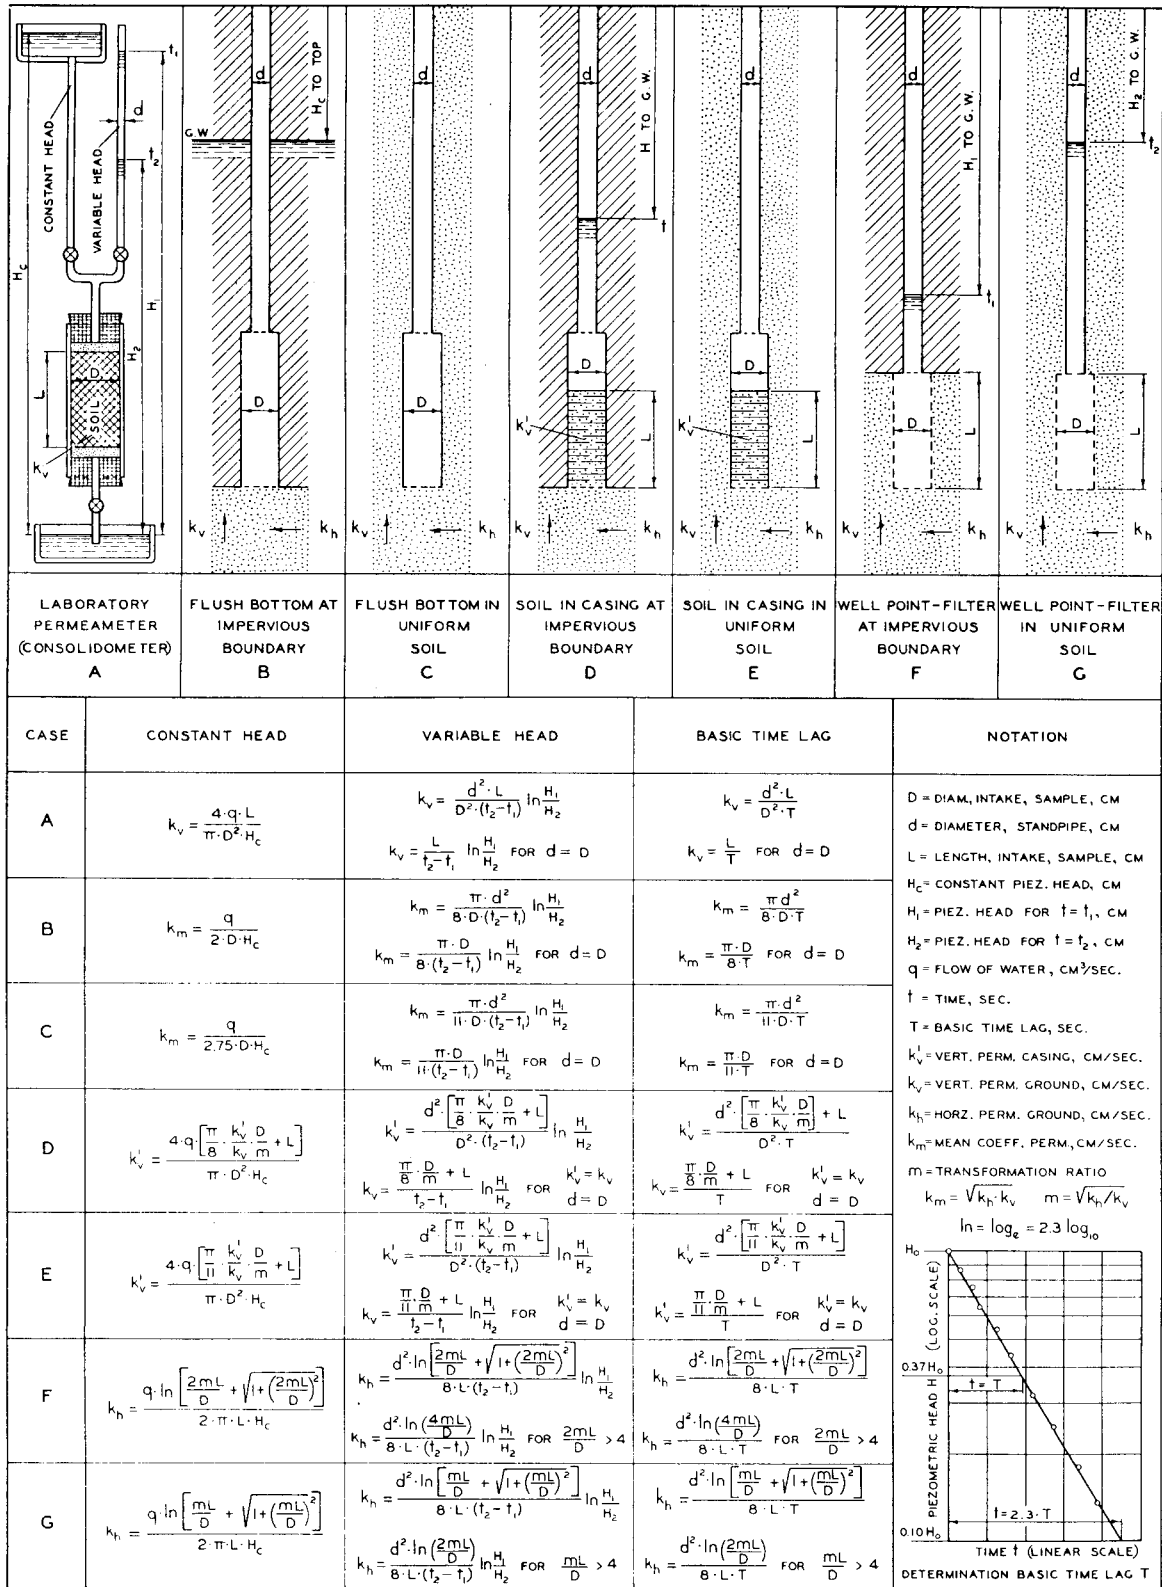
$t_1$
CONSTANT HEAD
d
VARIABLE HEAD
$t_2$
$H_c$
$H_1$
$H_2$
D
SOIL
L
$k_v$

G.W.
d
$H_c$ TO TOP
D
$k_v$ $k_h$

d
D
$k_v$ $k_h$

d
H TO G.W.
t
D
$k_v^1$
L
$k_v$ $k_h$

d
D
$k_v^1$
L
$k_v$ $k_h$

d
$H_1$ TO G.W.
$t_1$
D
L
$k_v$ $k_h$

d
$H_2$ TO G.W.
$t_2$
D
L
$k_v$ $k_h$

| LABORATORY PERMEAMETER (CONSOLIDOMETER) A | FLUSH BOTTOM AT IMPERVIOUS BOUNDARY B | FLUSH BOTTOM IN UNIFORM SOIL C | SOIL IN CASING AT IMPERVIOUS BOUNDARY D | SOIL IN CASING IN UNIFORM SOIL E | WELL POINT-FILTER AT IMPERVIOUS BOUNDARY F | WELL POINT-FILTER IN UNIFORM SOIL G |
|---|---|---|---|---|---|---|

| CASE | CONSTANT HEAD | VARIABLE HEAD | BASIC TIME LAG |
|---|---|---|---|
| A | $k_v = \frac{4\cdot q\cdot L}{\pi\cdot D^2\cdot H_c}$ | $k_v = \frac{d^2\cdot L}{D^2\cdot(t_2-t_1)}\ln\frac{H_1}{H_2}$ ; $k_v = \frac{L}{t_2-t_1}\ln\frac{H_1}{H_2}$ FOR $d=D$ | $k_v = \frac{d^2\cdot L}{D^2\cdot T}$ ; $k_v = \frac{L}{T}$ FOR $d=D$ |
| B | $k_m = \frac{q}{2\cdot D\cdot H_c}$ | $k_m = \frac{\pi\cdot d^2}{8\cdot D\cdot(t_2-t_1)}\ln\frac{H_1}{H_2}$ ; $k_m = \frac{\pi\cdot D}{8\cdot(t_2-t_1)}\ln\frac{H_1}{H_2}$ FOR $d=D$ | $k_m = \frac{\pi d^2}{8\cdot D\cdot T}$ ; $k_m = \frac{\pi\cdot D}{8\cdot T}$ FOR $d=D$ |
| C | $k_m = \frac{q}{2.75\cdot D\cdot H_c}$ | $k_m = \frac{\pi\cdot d^2}{11\cdot D\cdot(t_2-t_1)}\ln\frac{H_1}{H_2}$ ; $k_m = \frac{\pi\cdot D}{11\cdot(t_2-t_1)}\ln\frac{H_1}{H_2}$ FOR $d=D$ | $k_m = \frac{\pi\cdot d^2}{11\cdot D\cdot T}$ ; $k_m = \frac{\pi\cdot D}{11\cdot T}$ FOR $d=D$ |
| D | $k_v^1 = \frac{4\cdot q\cdot\left[\frac{\pi}{8}\cdot\frac{k_v^1}{k_v}\cdot\frac{D}{m}+L\right]}{\pi\cdot D^2\cdot H_c}$ | $k_v^1 = \frac{d^2\cdot\left[\frac{\pi}{8}\cdot\frac{k_v^1}{k_v}\cdot\frac{D}{m}+L\right]}{D^2\cdot(t_2-t_1)}\ln\frac{H_1}{H_2}$ ; $k_v = \frac{\frac{\pi}{8}\cdot\frac{D}{m}+L}{t_2-t_1}\ln\frac{H_1}{H_2}$ FOR $k_v^1=k_v$, $d=D$ | $k_v^1 = \frac{d^2\cdot\left[\frac{\pi}{8}\cdot\frac{k_v^1}{k_v}\cdot\frac{D}{m}\right]+L}{D^2\cdot T}$ ; $k_v = \frac{\frac{\pi}{8}\cdot\frac{D}{m}+L}{T}$ FOR $k_v^1=k_v$, $d=D$ |
| E | $k_v^1 = \frac{4\cdot q\cdot\left[\frac{\pi}{11}\cdot\frac{k_v^1}{k_v}\cdot\frac{D}{m}+L\right]}{\pi\cdot D^2\cdot H_c}$ | $k_v^1 = \frac{d^2\cdot\left[\frac{\pi}{11}\cdot\frac{k_v^1}{k_v}\cdot\frac{D}{m}+L\right]}{D^2\cdot(t_2-t_1)}\ln\frac{H_1}{H_2}$ ; $k_v = \frac{\frac{\pi}{11}\cdot\frac{D}{m}+L}{t_2-t_1}\ln\frac{H_1}{H_2}$ FOR $k_v^1=k_v$, $d=D$ | $k_v^1 = \frac{d^2\cdot\left[\frac{\pi}{11}\cdot\frac{k_v^1}{k_v}\cdot\frac{D}{m}+L\right]}{D^2\cdot T}$ ; $k_v^1 = \frac{\frac{\pi}{11}\cdot\frac{D}{m}+L}{T}$ FOR $k_v^1=k_v$, $d=D$ |
| F | $k_h = \frac{q\cdot\ln\left[\frac{2mL}{D}+\sqrt{1+\left(\frac{2mL}{D}\right)^2}\right]}{2\cdot\pi\cdot L\cdot H_c}$ | $k_h = \frac{d^2\cdot\ln\left[\frac{2mL}{D}+\sqrt{1+\left(\frac{2mL}{D}\right)^2}\right]}{8\cdot L\cdot(t_2-t_1)}\ln\frac{H_1}{H_2}$ ; $k_h = \frac{d^2\cdot\ln\left(\frac{4mL}{D}\right)}{8\cdot L\cdot(t_2-t_1)}\ln\frac{H_1}{H_2}$ FOR $\frac{2mL}{D}>4$ | $k_h = \frac{d^2\cdot\ln\left[\frac{2mL}{D}+\sqrt{1+\left(\frac{2mL}{D}\right)^2}\right]}{8\cdot L\cdot T}$ ; $k_h = \frac{d^2\cdot\ln\left(\frac{4mL}{D}\right)}{8\cdot L\cdot T}$ FOR $\frac{2mL}{D}>4$ |
| G | $k_h = \frac{q\cdot\ln\left[\frac{mL}{D}+\sqrt{1+\left(\frac{mL}{D}\right)^2}\right]}{2\cdot\pi\cdot L\cdot H_c}$ | $k_h = \frac{d^2\cdot\ln\left[\frac{mL}{D}+\sqrt{1+\left(\frac{mL}{D}\right)^2}\right]}{8\cdot L\cdot(t_2-t_1)}\ln\frac{H_1}{H_2}$ ; $k_h = \frac{d^2\cdot\ln\left(\frac{2mL}{D}\right)}{8\cdot L\cdot(t_2-t_1)}\ln\frac{H_1}{H_2}$ FOR $\frac{mL}{D}>4$ | $k_h = \frac{d^2\cdot\ln\left[\frac{mL}{D}+\sqrt{1+\left(\frac{mL}{D}\right)^2}\right]}{8\cdot L\cdot T}$ ; $k_h = \frac{d^2\cdot\ln\left(\frac{2mL}{D}\right)}{8\cdot L\cdot T}$ FOR $\frac{mL}{D}>4$ |

NOTATION

D = DIAM. INTAKE, SAMPLE, CM
d = DIAMETER, STANDPIPE, CM
L = LENGTH, INTAKE, SAMPLE, CM
$H_c$ = CONSTANT PIEZ. HEAD, CM
$H_1$ = PIEZ. HEAD FOR $t=t_1$, CM
$H_2$ = PIEZ. HEAD FOR $t=t_2$, CM
q = FLOW OF WATER, $CM^3$/SEC.
t = TIME, SEC.
T = BASIC TIME LAG, SEC.
$k_v^1$ = VERT. PERM. CASING, CM/SEC.
$k_v$ = VERT. PERM. GROUND, CM/SEC.
$k_h$ = HORZ. PERM. GROUND, CM/SEC.
$k_m$ = MEAN COEFF. PERM., CM/SEC.
m = TRANSFORMATION RATIO
$k_m = \sqrt{k_h\cdot k_v}$ $m = \sqrt{k_h/k_v}$
$\ln = \log_e = 2.3\log_{10}$

$H_o$
PIEZOMETRIC HEAD H (LOG. SCALE)
$0.37H_o$
t = T
t = 2.3 · T
$0.10H_o$
TIME t (LINEAR SCALE)
DETERMINATION BASIC TIME LAG T